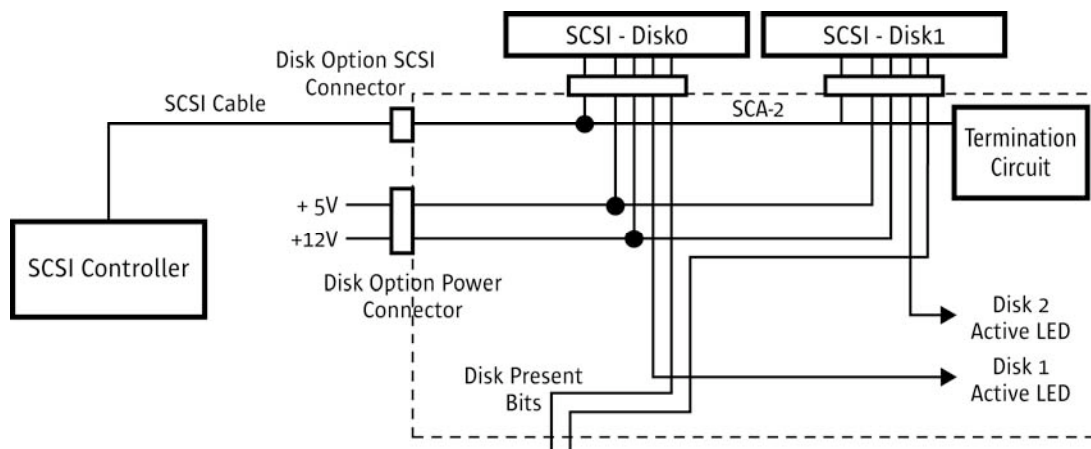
SCSI - Disk0

SCSI - Disk1

Disk Option SCSI Connector

SCSI Cable

SCA-2

Termination Circuit

+ 5V

+12V

SCSI Controller

Disk Option Power Connector

Disk 2 Active LED

Disk 1 Active LED

Disk Present Bits